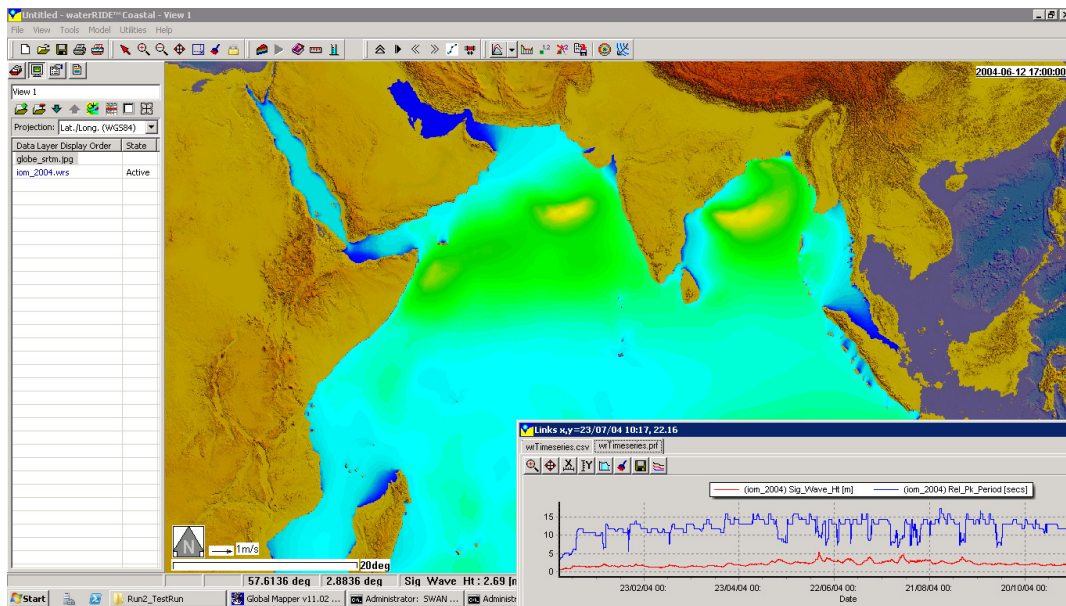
Untitled - waterRIDE™ Coastal - View 1

File View Tools Model Utilities Help

View 1

Projection: Lat./Long. (WGS84)

| Data Layer Display Order | State |
|---|---|
| globe_srtm.jpg | |
| iom_2004.wrs | Active |

2004-06-12 17:00:00

N

1m/s

20deg

57.6136 deg | 2.8836 deg | Sig Wave Ht : 2.69 [m

Links x,y=23/07/04 10:17, 22.16

wrTimeseries.csv | wrTimeseries.prf

(iom_2004) Sig_Wave_Ht [m]
(iom_2004) Rel_Pk_Period [secs]

15
10
5
0

23/02/04 00: 23/04/04 00: 22/06/04 00: 21/08/04 00: 20/10/04 00:

Date

Start | Run2_TestRun | Global Mapper v11.02 ... | Administrator: SWAN ... | Administ